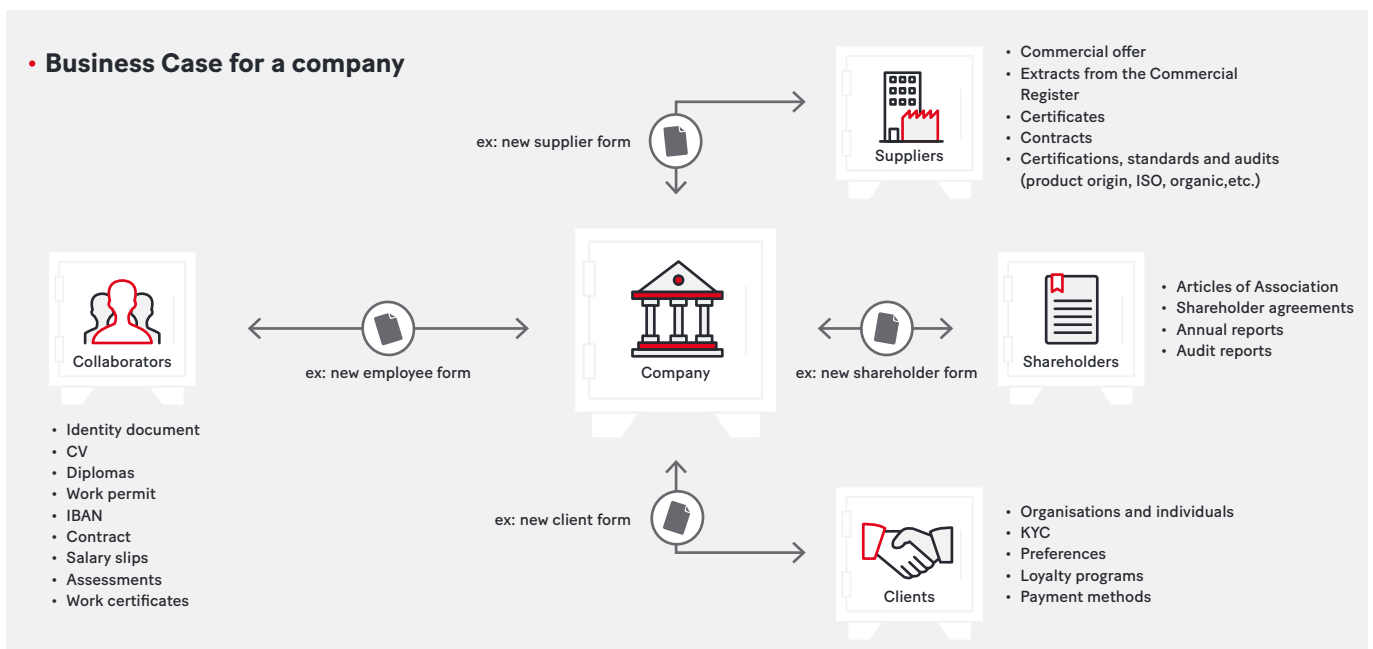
• Business Case for a company

ex: new supplier form

Suppliers

• Commercial offer
• Extracts from the Commercial Register
• Certificates
• Contracts
• Certifications, standards and audits (product origin, ISO, organic,etc.)

Collaborators

ex: new employee form

Company

ex: new shareholder form

Shareholders

• Articles of Association
• Shareholder agreements
• Annual reports
• Audit reports

• Identity document
• CV
• Diplomas
• Work permit
• IBAN
• Contract
• Salary slips
• Assessments
• Work certificates

ex: new client form

Clients

• Organisations and individuals
• KYC
• Preferences
• Loyalty programs
• Payment methods